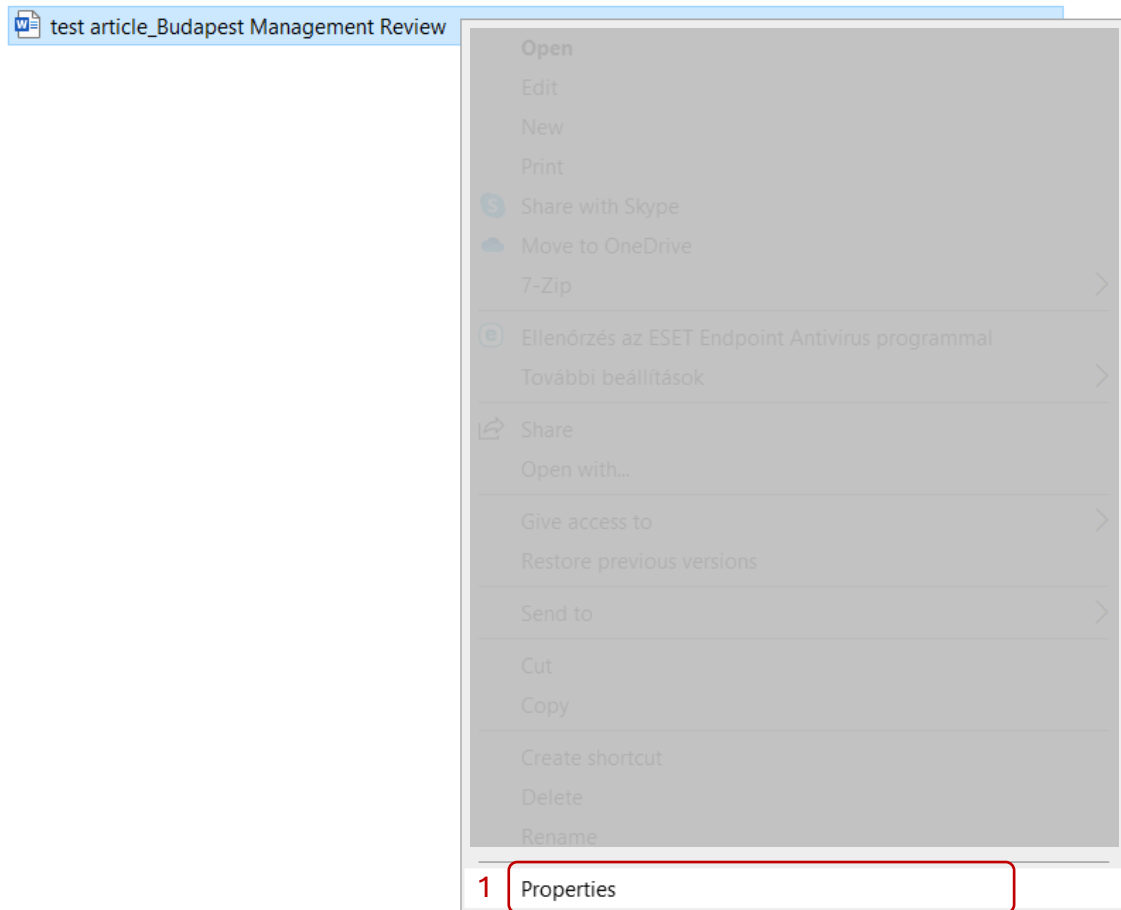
test article_Budapest Management Review

Open
Edit
New
Print
Share with Skype
Move to OneDrive
7-Zip

Ellenőrzés az ESET Endpoint Antivírus programmal
További beállítások

Share
Open with...

Give access to
Restore previous versions

Send to

Cut
Copy

Create shortcut
Delete
Rename

1 Properties